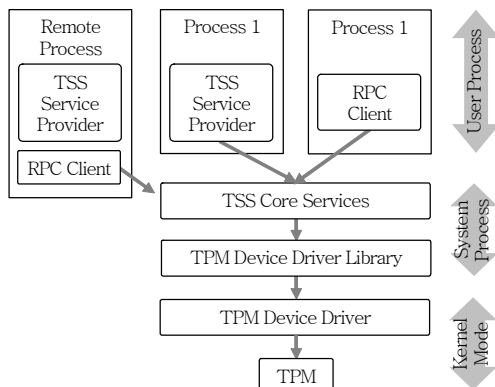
Remote Process

TSS Service Provider

RPC Client

Process 1

TSS Service Provider

Process 1

RPC Client

User Process

TSS Core Services

System Process

TPM Device Driver Library

TPM Device Driver

Kernel Mode

TPM